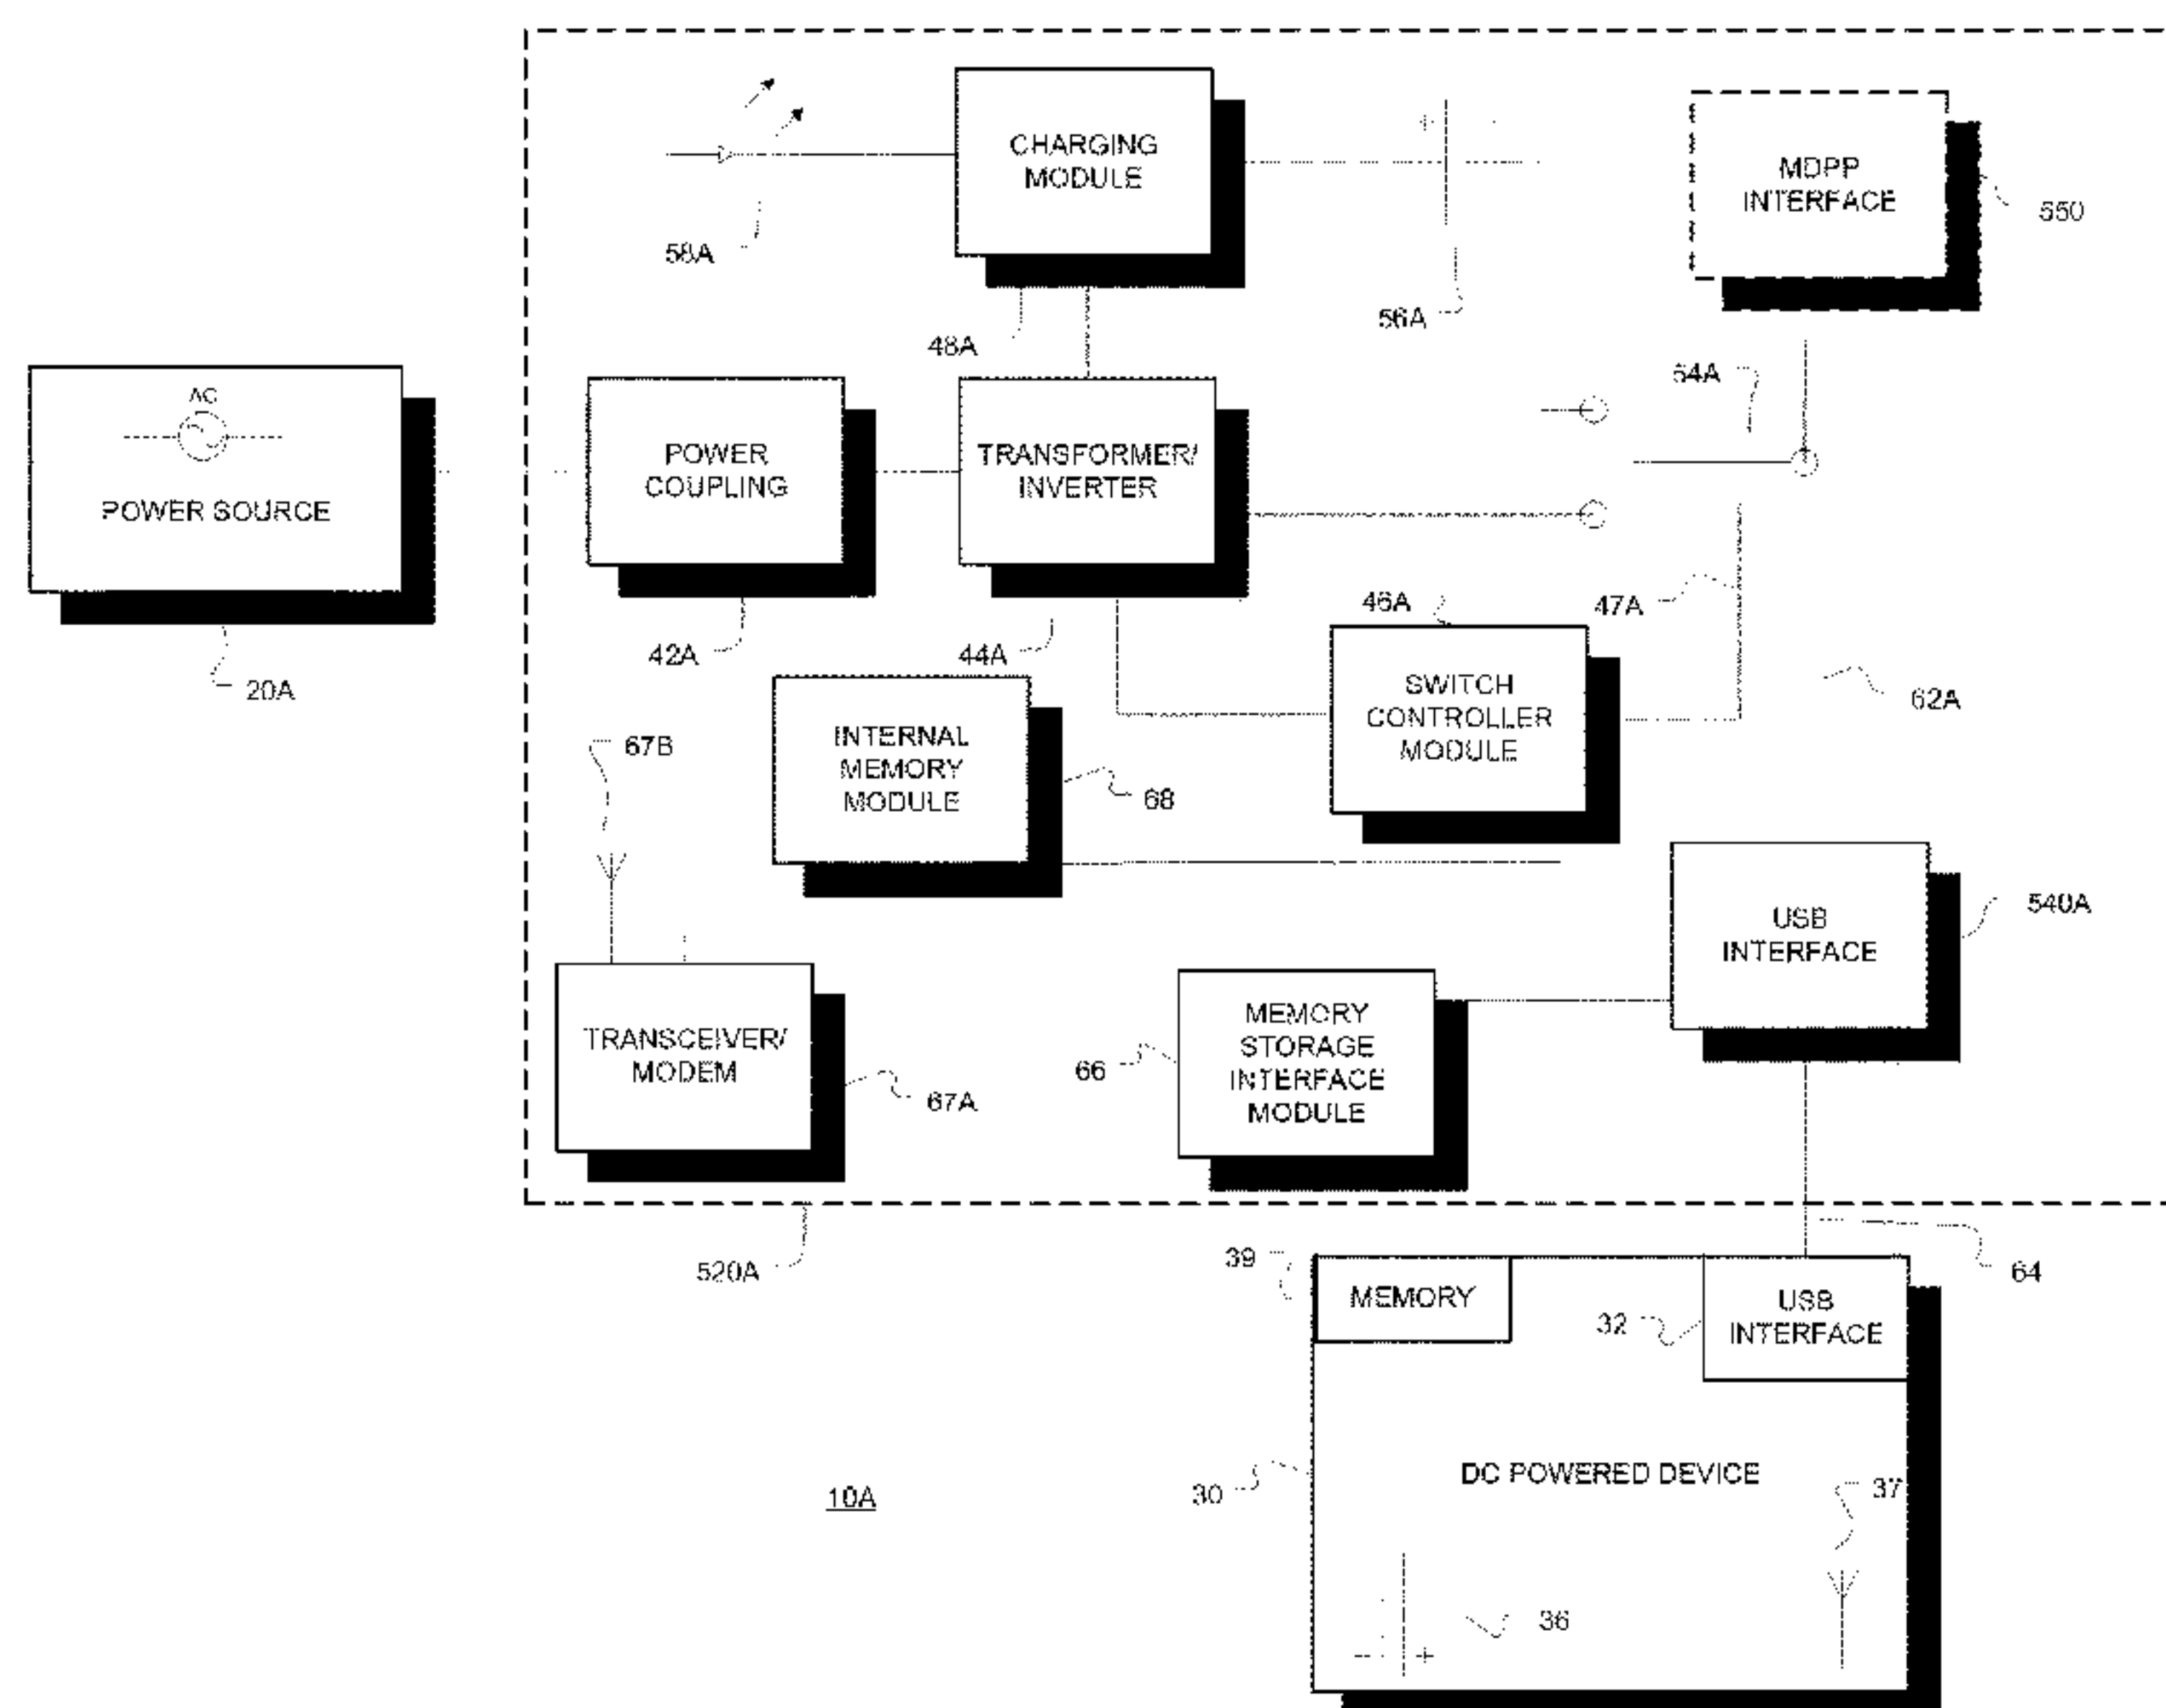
CHARGING MODULE

+

MDPP INTERFACE

550

58A

56A

48A

54A

AC

POWER SOURCE

POWER COUPLING

TRANSFORMER/ INVERTER

42A

44A

46A

47A

20A

SWITCH CONTROLLER MODULE

62A

67B

INTERNAL MEMORY MODULE

68

USB INTERFACE

540A

TRANSCEIVER/ MODEM

67A

66

MEMORY STORAGE INTERFACE MODULE

520A

39

MEMORY

USB INTERFACE

64

32

30

DC POWERED DEVICE

37

10A

36

- +